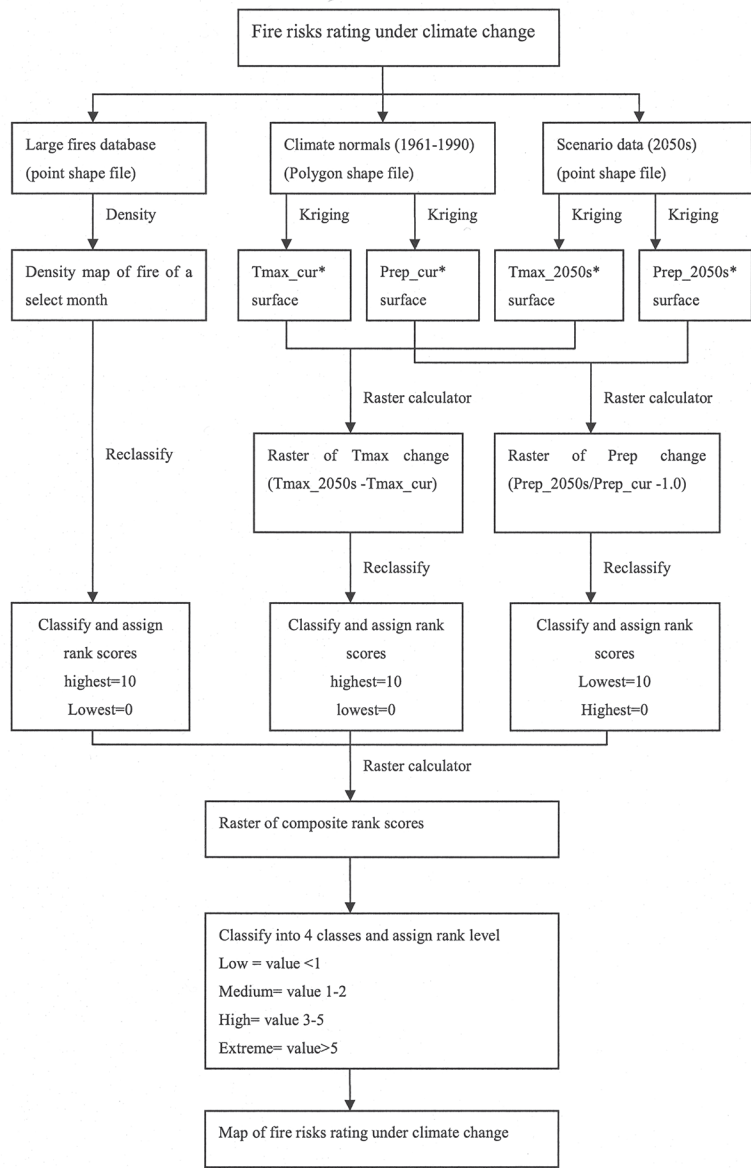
Fire risks rating under climate change

Large fires database (point shape file)

Climate normals (1961-1990) (Polygon shape file)

Scenario data (2050s) (point shape file)

Density

Kriging

Kriging

Kriging

Kriging

Density map of fire of a select month

Tmax_cur* surface

Prep_cur* surface

Tmax_2050s* surface

Prep_2050s* surface

Raster calculator

Raster calculator

Reclassify

Raster of Tmax change (Tmax_2050s -Tmax_cur)

Raster of Prep change (Prep_2050s/Prep_cur -1.0)

Reclassify

Reclassify

Classify and assign rank scores highest=10 Lowest=0

Classify and assign rank scores highest=10 lowest=0

Classify and assign rank scores Lowest=10 Highest=0

Raster calculator

Raster of composite rank scores

Classify into 4 classes and assign rank level
Low = value <1
Medium= value 1-2
High= value 3-5
Extreme= value>5

Map of fire risks rating under climate change